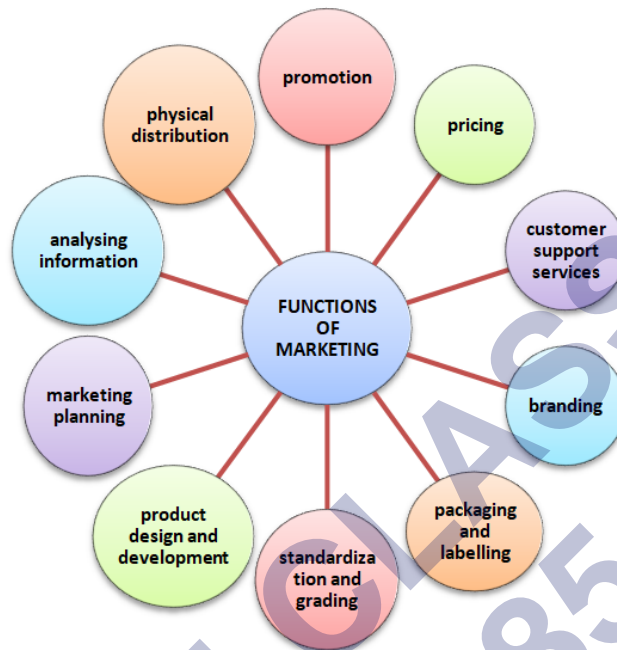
FUNCTIONS OF MARKETING

promotion

pricing

customer support services

branding

packaging and labelling

standardization and grading

product design and development

marketing planning

analysing information

physical distribution

CLASS 85